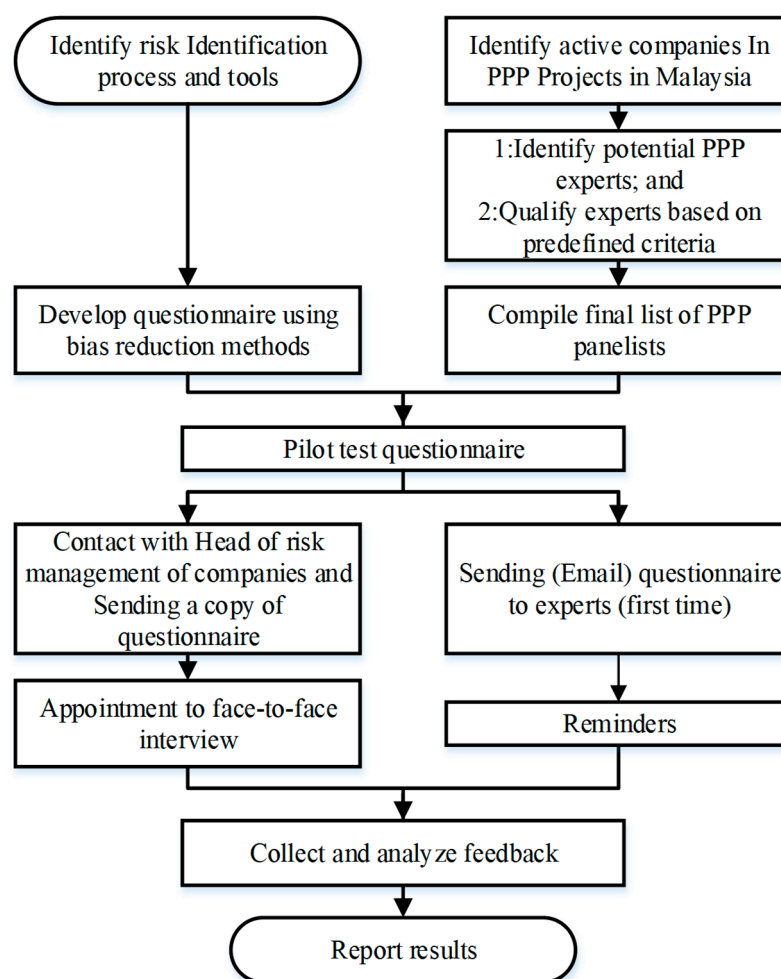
Identify risk Identification process and tools

Identify active companies In PPP Projects in Malaysia

1:Identify potential PPP experts; and
2:Qualify experts based on predefined criteria

Develop questionnaire using bias reduction methods

Compile final list of PPP panelists

Pilot test questionnaire

Contact with Head of risk management of companies and Sending a copy of questionnaire

Sending (Email) questionnaire to experts (first time)

Appointment to face-to-face interview

Reminders

Collect and analyze feedback

Report results